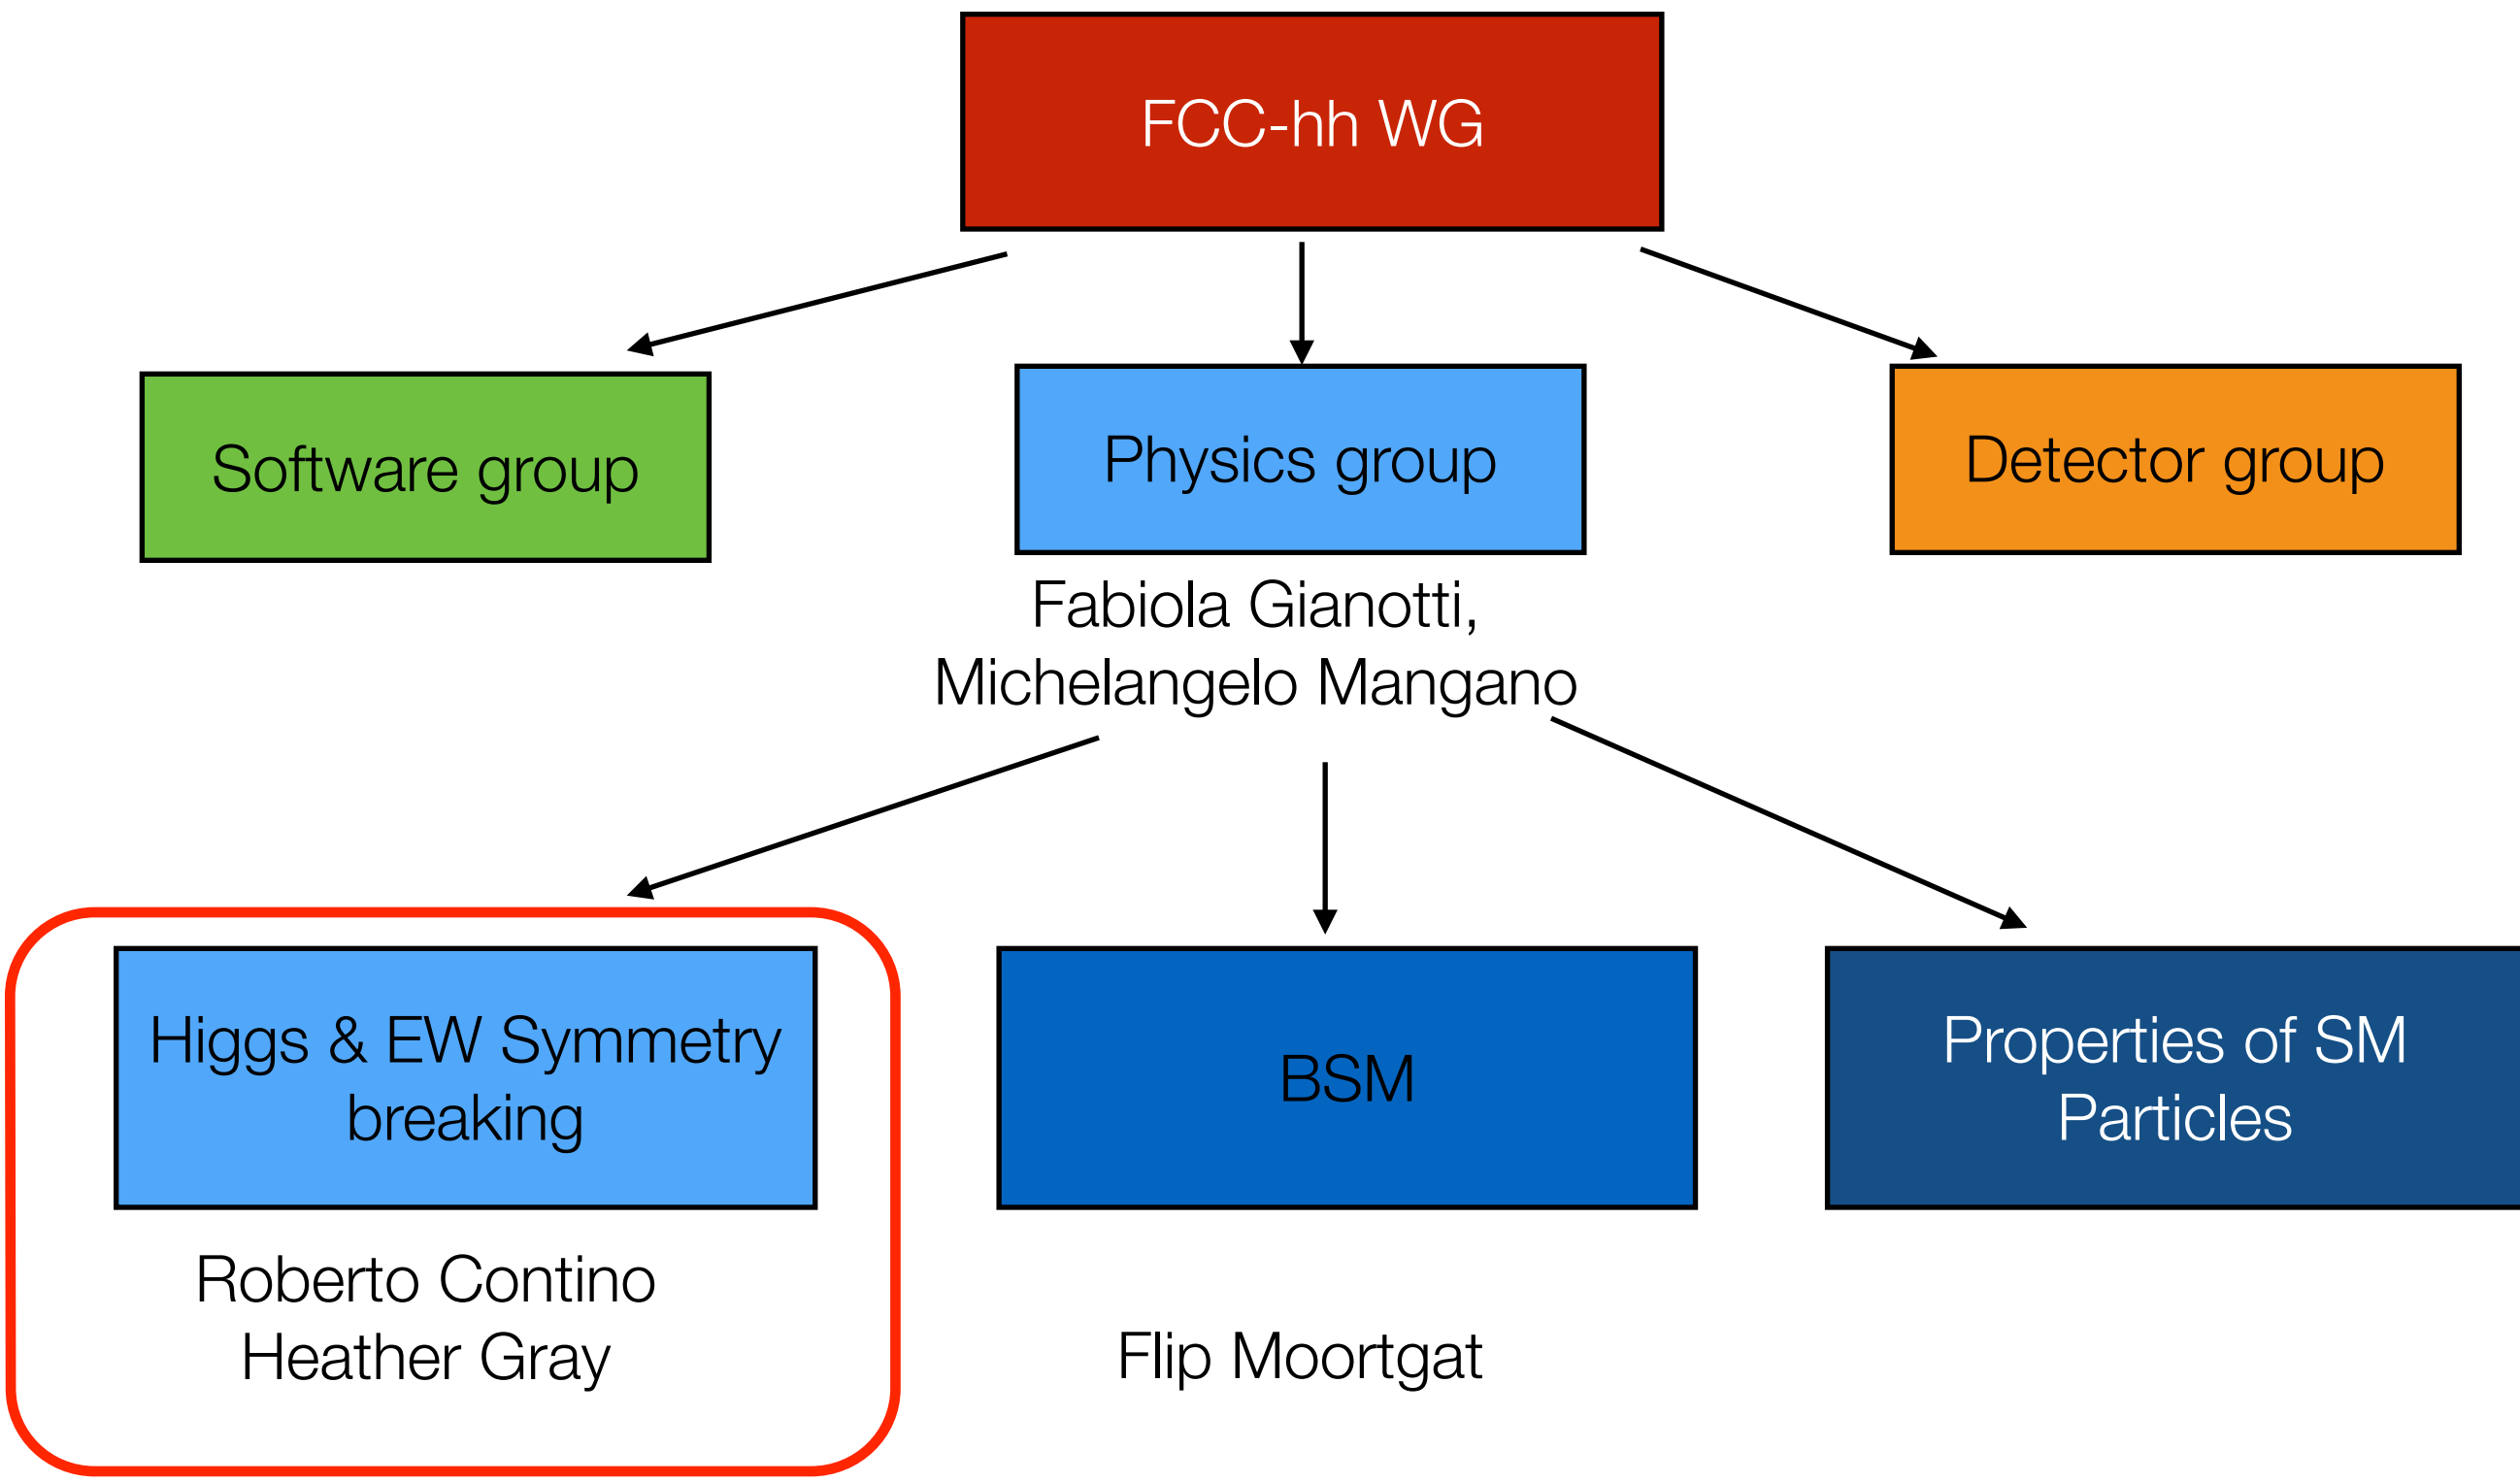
FCC-hh WG

Software group

Physics group

Detector group

Fabiola Gianotti,
Michelangelo Mangano

Higgs & EW Symmetry breaking

BSM

Properties of SM Particles

Roberto Contino
Heather Gray

Flip Moortgat